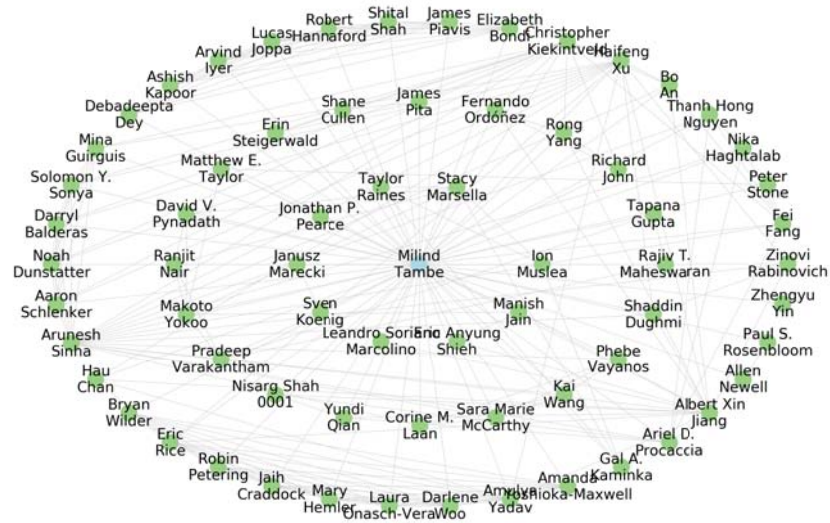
Robert Hannaford
Shital Shah
James Piavis
Elizabeth Bondi
Christopher Kiekintveld
Haifeng Xu
Lucas Joppa
Arvind Iyer
Ashish Kapoor
Bo An
Debadeepta Dey
Shane Cullen
James Pita
Fernando Ordóñez
Thanh Hong Nguyen
Erin Steigerwald
Rong Yang
Nika Haghtalab
Mina Guirguis
Matthew E. Taylor
Richard John
Peter Stone
Solomon Y. Sonya
Taylor Raines
Stacy Marsella
David V. Pynadath
Tapana Gupta
Darryl Balderas
Jonathan P. Pearce
Fei Fang
Noah Dunstatter
Ranjit Nair
Janusz Marecki
Milind Tambe
Ion Muslea
Rajiv T. Maheswaran
Zinovi Rabinovich
Aaron Schlenker
Zhengyu Yin
Makoto Yokoo
Sven Koenig
Manish Jain
Shaddin Dughmi
Arunesh Sinha
Leandro Soriano Marcolino
Eric Anyung Shieh
Paul S. Rosenbloom
Pradeep Varakantham
Phebe Vayanos
Hau Chan
Allen Newell
Nisarg Shah 0001
Kai Wang
Bryan Wilder
Albert Xin Jiang
Yundi Qian
Corine M. Laan
Sara Marie McCarthy
Eric Rice
Ariel D. Procaccia
Gal A. Kaminka
Robin Petering
Amanda Yoshioka-Maxwell
Jaih Craddock
Mary Hemler
Laura Onasch-Vera
Darlene Woo
Amulya Yadav